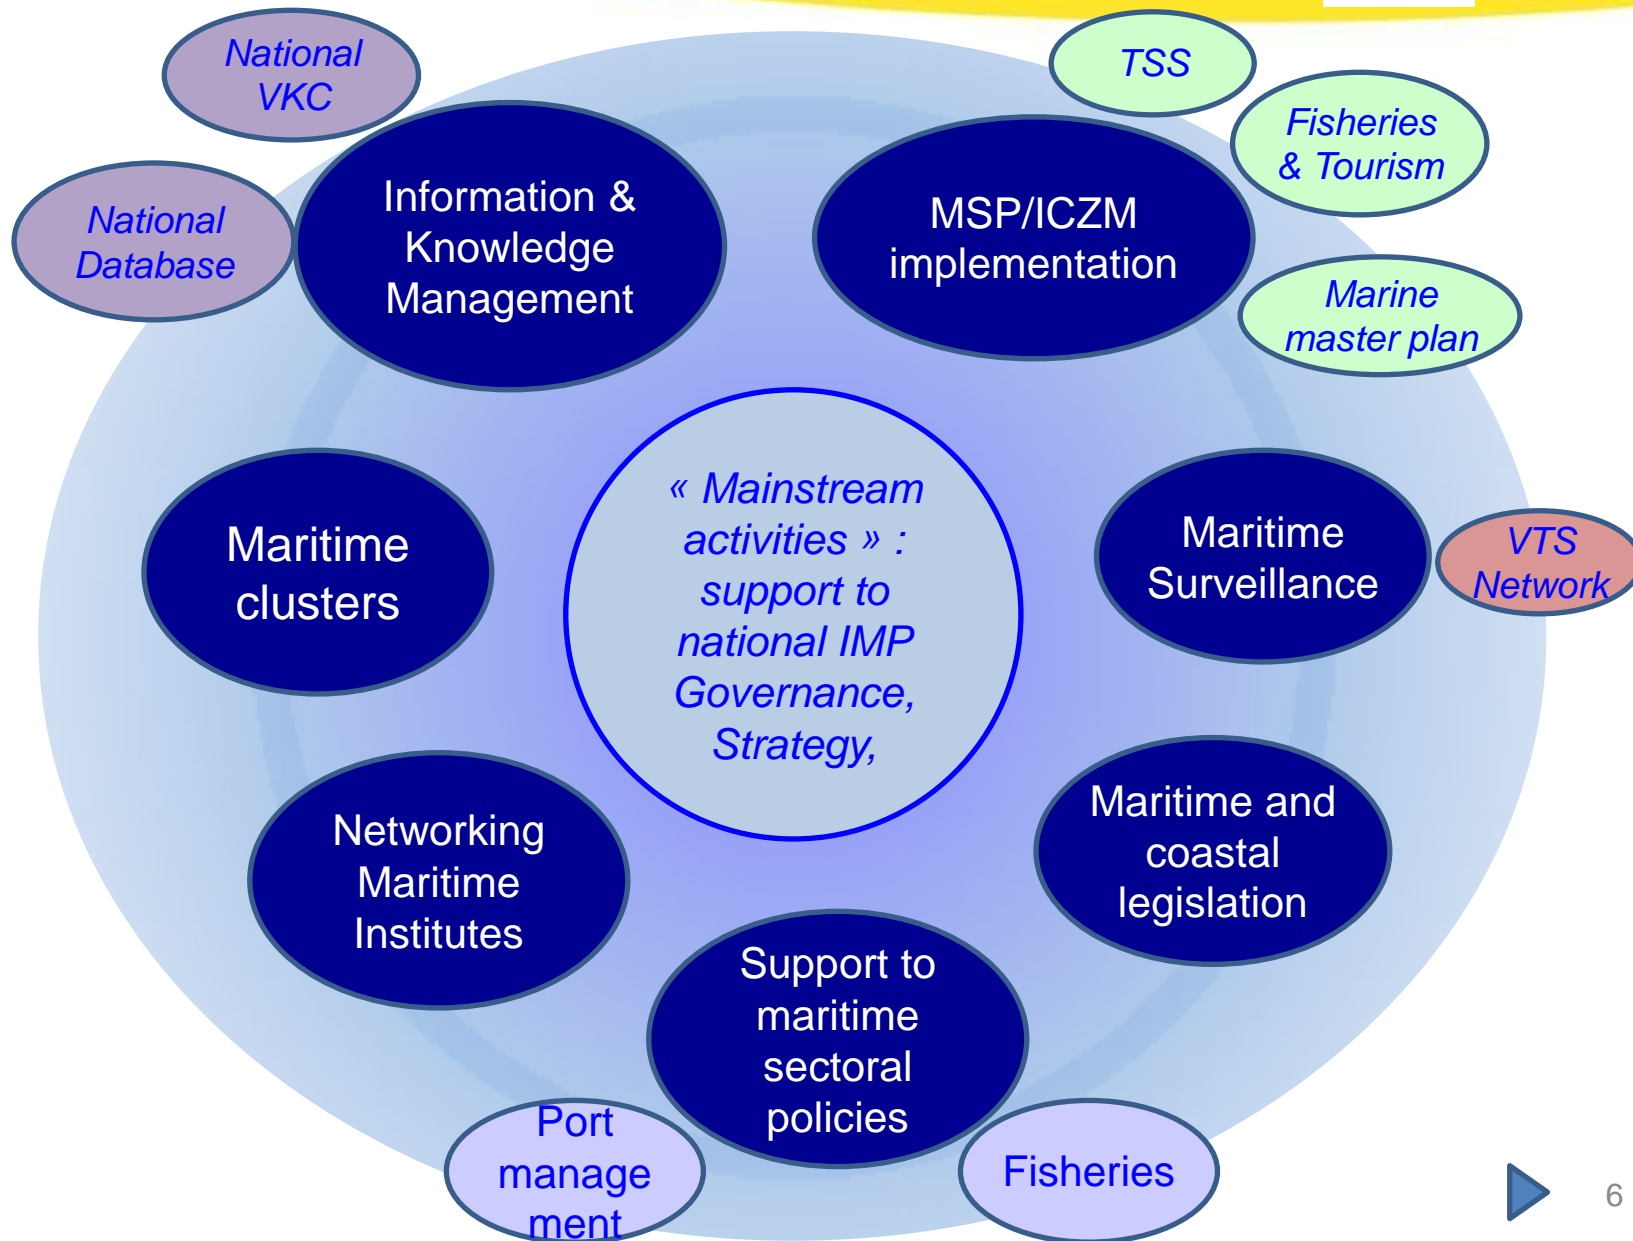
National VKC

National Database

Information & Knowledge Management

TSS

Fisheries & Tourism

MSP/ICZM implementation

Marine master plan

« Mainstream activities » : support to national IMP Governance, Strategy,

Maritime clusters

Maritime Surveillance

VTS Network

Networking Maritime Institutes

Maritime and coastal legislation

Support to maritime sectoral policies

Port manage ment

Fisheries

6